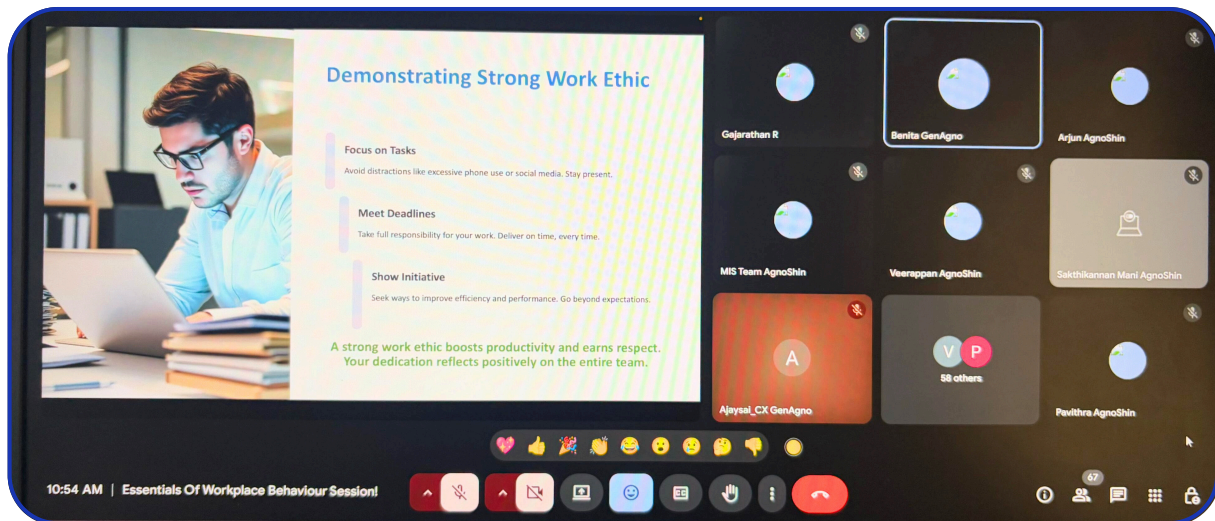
Demonstrating Strong Work Ethic

Focus on Tasks
Avoid distractions like excessive phone use or social media. Stay present.

Meet Deadlines
Take full responsibility for your work. Deliver on time, every time.

Show Initiative
Seek ways to improve efficiency and performance. Go beyond expectations.

A strong work ethic boosts productivity and earns respect. Your dedication reflects positively on the entire team.

Gajarathan R
Benita GenAgno
Arjun AgnoShin
MIS Team AgnoShin
Veerappan AgnoShin
Sakthikannan Mani AgnoShin
A
Ajaysai_CX GenAgno
V P
58 others
Pavithra AgnoShin

10:54 AM | Essentials Of Workplace Behaviour Session!

67